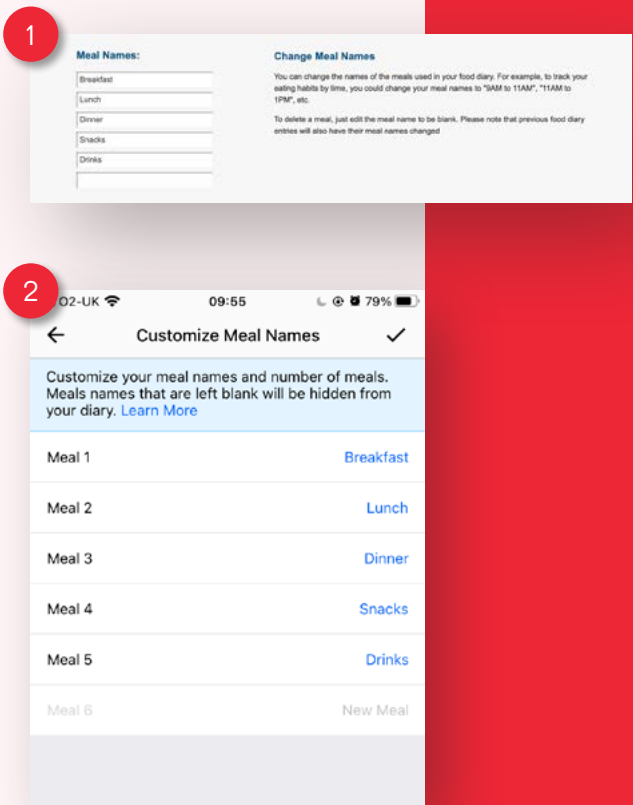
1

Meal Names:

Breakfast

Lunch

Dinner

Snacks

Drinks

Change Meal Names

You can change the names of the meals used in your food diary. For example, to track your eating habits by time, you could change your meal names to "9AM to 11AM", "11AM to 1PM", etc.

To delete a meal, just edit the meal name to be blank. Please note that previous food diary entries will also have their meal names changed

2

O2-UK 09:55 79%

Customize Meal Names

Customize your meal names and number of meals. Meals names that are left blank will be hidden from your diary. Learn More

| Meal 1 | Breakfast |
|---|---|
| Meal 2 | Lunch |
| Meal 3 | Dinner |
| Meal 4 | Snacks |
| Meal 5 | Drinks |
| Meal 6 | New Meal |